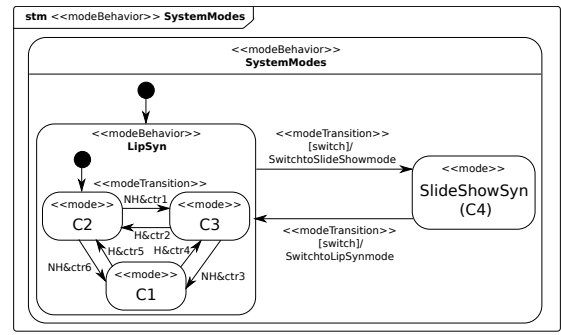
stm <<modeBehavior>> SystemModes

<<modeBehavior>>
SystemModes

<<modeBehavior>>
LipSyn

<<modeTransition>>

<<mode>>
C2

NH&ctr1

<<mode>>
C3

H&ctr2

H&ctr5

H&ctr4

NH&ctr6

<<mode>>
C1

NH&ctr3

<<modeTransition>>
[switch]/
SwitchtoSlideShowmode

<<mode>>
SlideShowSyn
(C4)

<<modeTransition>>
[switch]/
SwitchtoLipSynmode